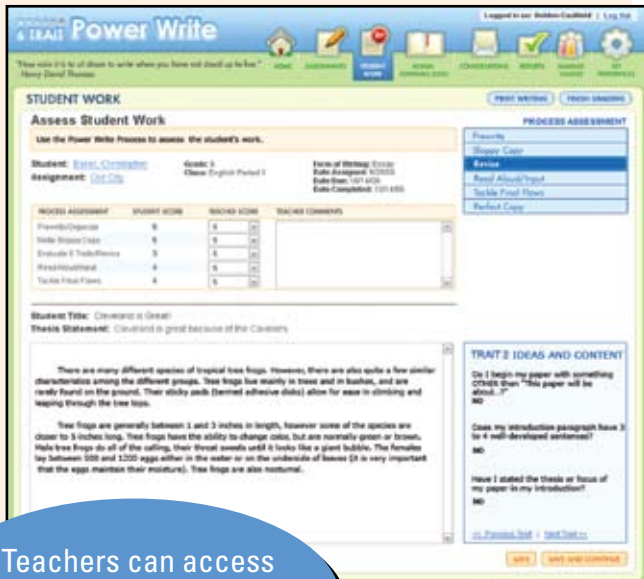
TRAIT Power Write

Logged in as: Bobbie Caulfield | Log Out

"How vain it is to sit down to write when you have not stood up to live." Henry David Thoreau

HOME ASSIGNMENTS STUDENT WORK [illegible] CONVERSATIONS REPORTS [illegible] MY PREFERENCES

STUDENT WORK

PRINT WRITING FINISH GRADING

Assess Student Work

PROCESS ASSESSMENT

Use the Power Write Process to assess the student's work.

Student: Baker, Christopher
Assignment: Our City

Grade: 5
Class: English Period 1

Form of Writing: Essay
Date Assigned: 9/20/09
Date Due: 10/14/09
Date Completed: 10/14/09

Prewrite
Sloppy Copy
Revise
Read Aloud/Input
Tackle Final Flaws
Perfect Copy

| PROCESS ASSESSMENT | STUDENT SCORE | TEACHER SCORE | TEACHER COMMENTS |
|---|---|---|---|
| Prewrite/Organize | 5 | 4 | |
| Write Sloppy Copy | 5 | 4 | |
| Evaluate 6 Traits/Revise | 3 | 4 | |
| Read Aloud/Input | 4 | 4 | |
| Tackle Final Flaws | 4 | 4 | |

Student Title: Cleveland is Great!
Thesis Statement: Cleveland is great because of the Cavaliers.

There are many different species of tropical tree frogs. However, there are also quite a few similar characteristics among the different groups. Tree frogs live mainly in trees and in bushes, and are rarely found on the ground. Their sticky pads (termed adhesive disks) allow for ease in climbing and leaping through the tree tops.

Tree frogs are generally between 1 and 3 inches in length, however some of the species are closer to 5 inches long. Tree frogs have the ability to change color, but are normally green or brown. Male tree frogs do all of the calling, their throat swells until it looks like a giant bubble. The females lay between 500 and 1200 eggs either in the water or on the underside of leaves (it is very important that the eggs maintain their moisture). Tree frogs are also nocturnal.

TRAIT 2 IDEAS AND CONTENT

Do I begin my paper with something OTHER than "This paper will be about..?"
NO

Does my introduction paragraph have 3 to 4 well-developed sentences?
NO

Have I stated the thesis or focus of my paper in my introduction?
NO

<< Previous Trait | Next Trait >>

SAVE SAVE AND CONTINUE

Teachers can access